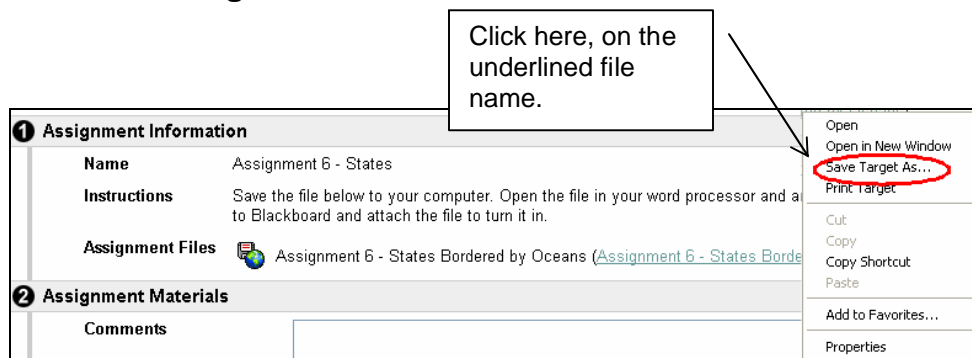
Click here, on the underlined file name.

1 Assignment Information

Name Assignment 6 - States

Instructions Save the file below to your computer. Open the file in your word processor and a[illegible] to Blackboard and attach the file to turn it in.

Assignment Files Assignment 6 - States Bordered by Oceans (Assignment 6 - States Borde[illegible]

2 Assignment Materials

Comments

Open
Open in New Window
Save Target As...
Print Target
Cut
Copy
Copy Shortcut
Paste
Add to Favorites...
Properties